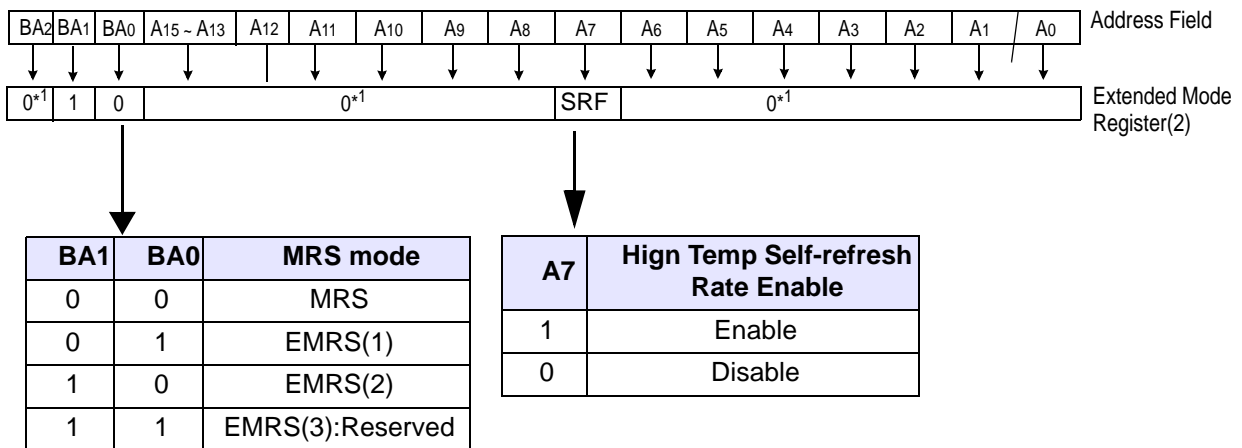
| $BA_2$ | $BA_1$ | $BA_0$ | $A_{15} \sim A_{13}$ | $A_{12}$ | $A_{11}$ | $A_{10}$ | $A_9$ | $A_8$ | $A_7$ | $A_6$ | $A_5$ | $A_4$ | $A_3$ | $A_2$ | $A_1$ | $A_0$ |
|---|---|---|---|---|---|---|---|---|---|---|---|---|---|---|---|---|

Address Field

| $0^{*1}$ | 1 | 0 | $0^{*1}$ | SRF | $0^{*1}$ |
|---|---|---|---|---|---|

Extended Mode Register(2)

| BA1 | BA0 | MRS mode |
|---|---|---|
| 0 | 0 | MRS |
| 0 | 1 | EMRS(1) |
| 1 | 0 | EMRS(2) |
| 1 | 1 | EMRS(3):Reserved |

| A7 | Hign Temp Self-refresh Rate Enable |
|---|---|
| 1 | Enable |
| 0 | Disable |